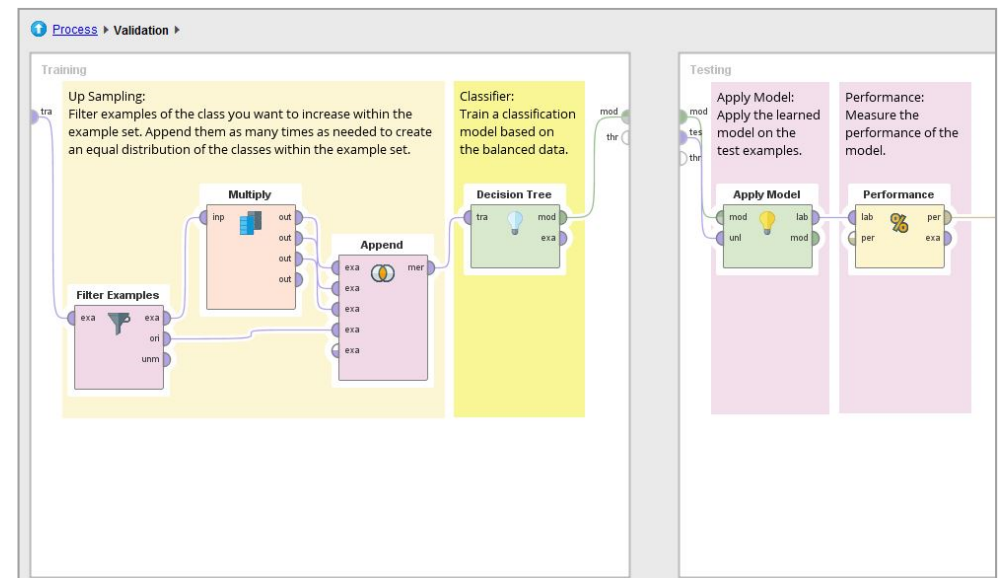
Process ▸ Validation ▸

Training

tra

Up Sampling:
Filter examples of the class you want to increase within the example set. Append them as many times as needed to create an equal distribution of the classes within the example set.

Classifier:
Train a classification model based on the balanced data.

mod
thr

Multiply
inp
out
out
out
out

Append
exa
exa
exa
exa
exa
mer

Decision Tree
tra
mod
exa

Filter Examples
exa
exa
ori
unm

Testing

mod
tes
thr

Apply Model:
Apply the learned model on the test examples.

Performance:
Measure the performance of the model.

Apply Model
mod
unl
lab
mod

Performance
lab
per
per
exa